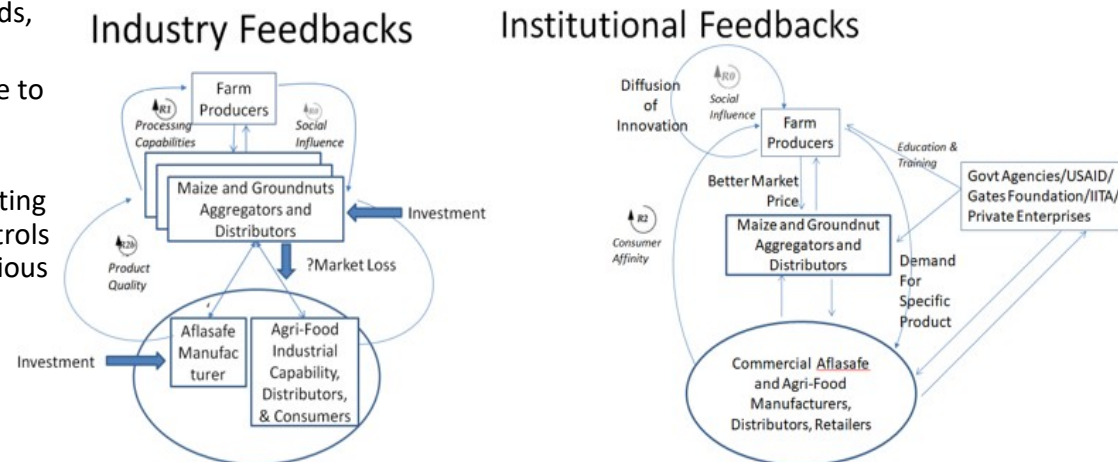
ds,

e to

ting
trols
ious

Industry Feedbacks

Farm Producers

R1 Processing Capabilities

R0 Social Influence

Maize and Groundnuts Aggregators and Distributors

Investment

?Market Loss

R20 Product Quality

Aflasafe Manufacturer

Agri-Food Industrial Capability, Distributors, & Consumers

Investment

Institutional Feedbacks

Diffusion of Innovation

R0 Social Influence

Farm Producers

Education & Training

Govt Agencies/USAID/ Gates Foundation/IITA/ Private Enterprises

Better Market Price

R2 Consumer Affinity

Maize and Groundnut Aggregators and Distributors

Demand For Specific Product

Commercial Aflasafe and Agri-Food Manufacturers, Distributors, Retailers